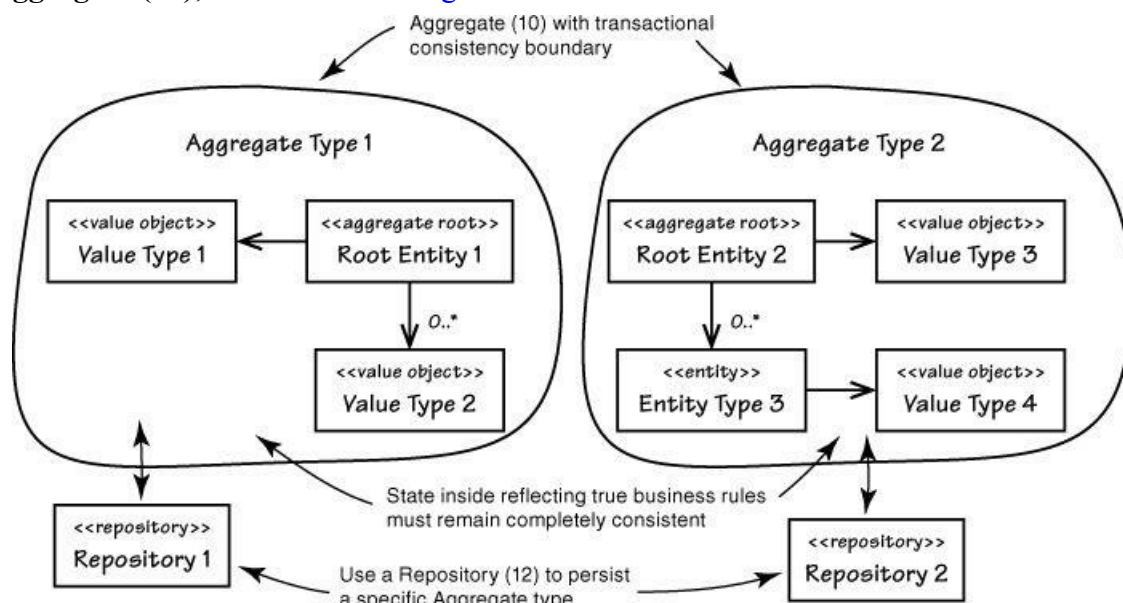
Aggregate (10) with transactional consistency boundary

Aggregate Type 1

<<value object>>
Value Type 1

<<aggregate root>>
Root Entity 1

0..*

<<value object>>
Value Type 2

Aggregate Type 2

<<aggregate root>>
Root Entity 2

<<value object>>
Value Type 3

0..*

<<entity>>
Entity Type 3

<<value object>>
Value Type 4

State inside reflecting true business rules must remain completely consistent

<<repository>>
Repository 1

<<repository>>
Repository 2

Use a Repository (12) to persist a specific Aggregate type